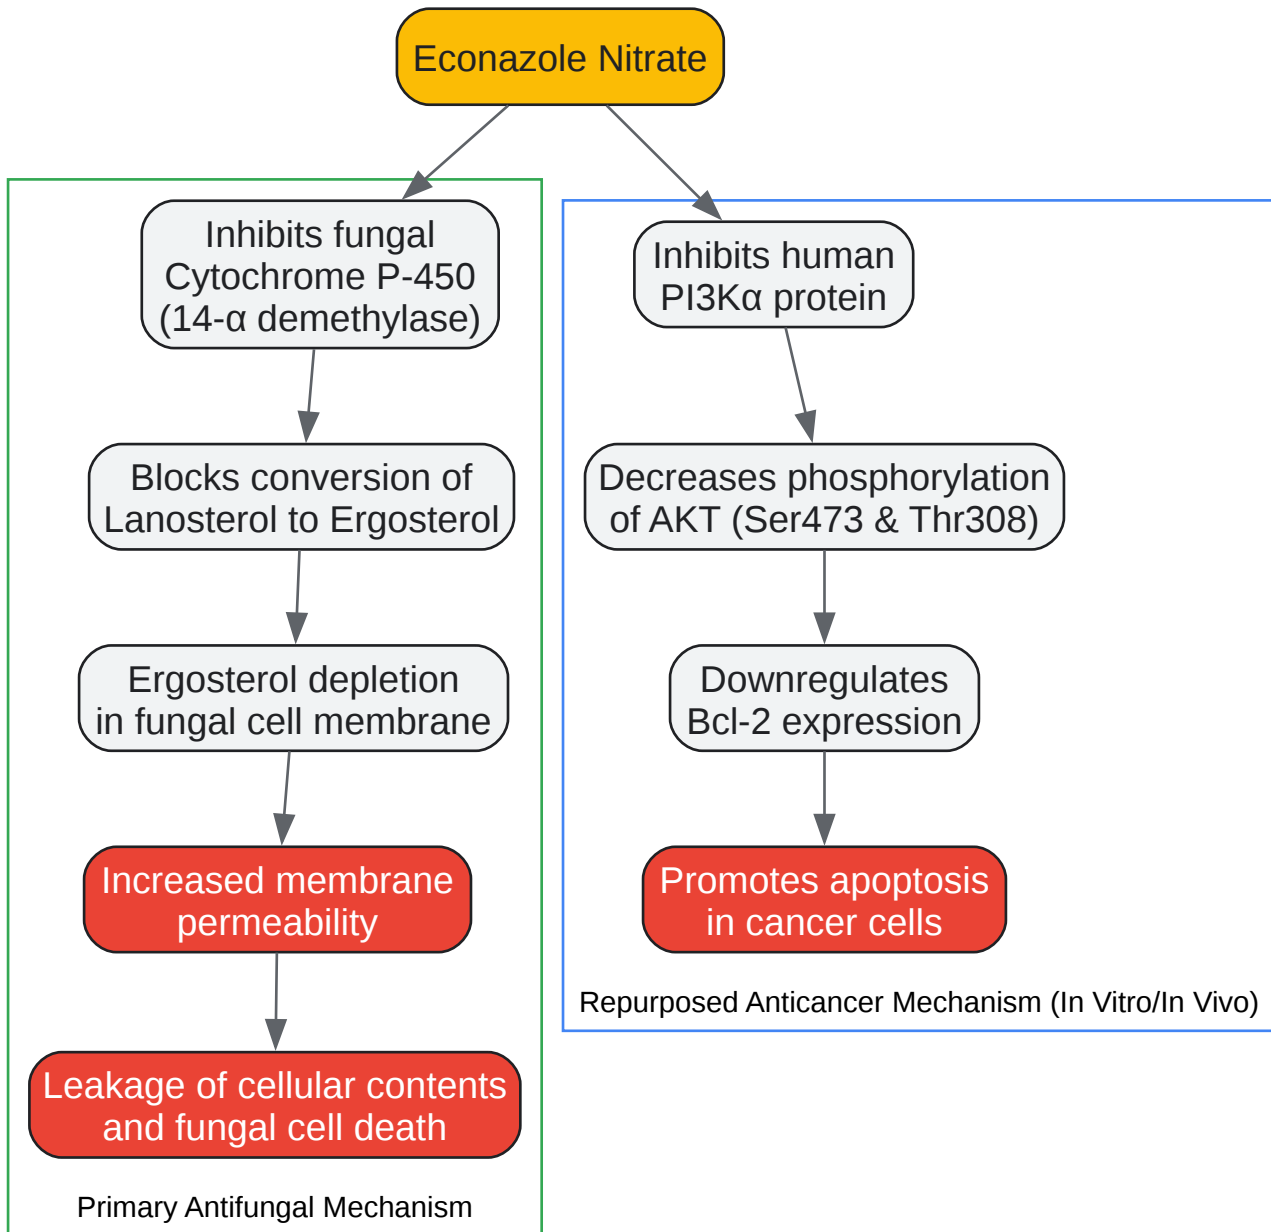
Econazole Nitrate

Inhibits fungal Cytochrome P-450 (14-α demethylase)

Blocks conversion of Lanosterol to Ergosterol

Ergosterol depletion in fungal cell membrane

Increased membrane permeability

Leakage of cellular contents and fungal cell death

Primary Antifungal Mechanism

Inhibits human PI3Kα protein

Decreases phosphorylation of AKT (Ser473 & Thr308)

Downregulates Bcl-2 expression

Promotes apoptosis in cancer cells

Repurposed Anticancer Mechanism (In Vitro/In Vivo)